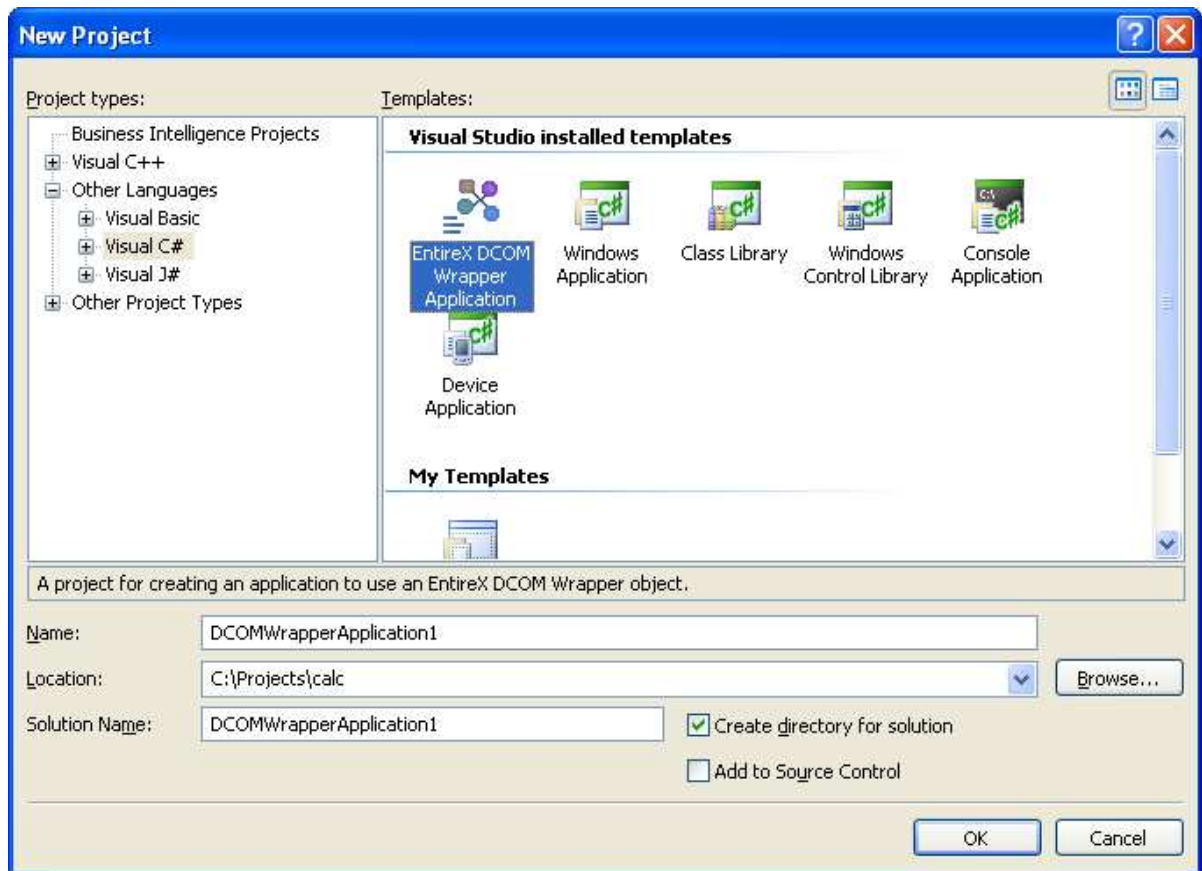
New Project

Project types:

Business Intelligence Projects
Visual C++
Other Languages
Visual Basic
Visual C#
Visual J#
Other Project Types

Templates:

Visual Studio installed templates

EntireX DCOM Wrapper Application
Windows Application
Class Library
Windows Control Library
Console Application
Device Application

My Templates

A project for creating an application to use an EntireX DCOM Wrapper object.

Name: DCOMWrapperApplication1
Location: C:\Projects\calc
Browse...
Solution Name: DCOMWrapperApplication1
Create directory for solution
Add to Source Control

OK
Cancel